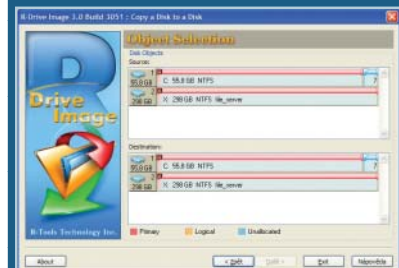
R-Drive Image 3.0 Build 3051 : Copy a Disk to a Disk

Object Selection

Disk Objects

Source:

1
55.8 GB
C: 55.8 GB NTFS
?

2
298 GB
X: 298 GB NTFS file_server

Destination:

1
55.8 GB
C: 55.8 GB NTFS
?

2
298 GB
X: 298 GB NTFS file_server

Primary
Logical
Unallocated

R-Tools Technology Inc.

Drive Image

About
< Zpět
Další >
Exit
Nápověda